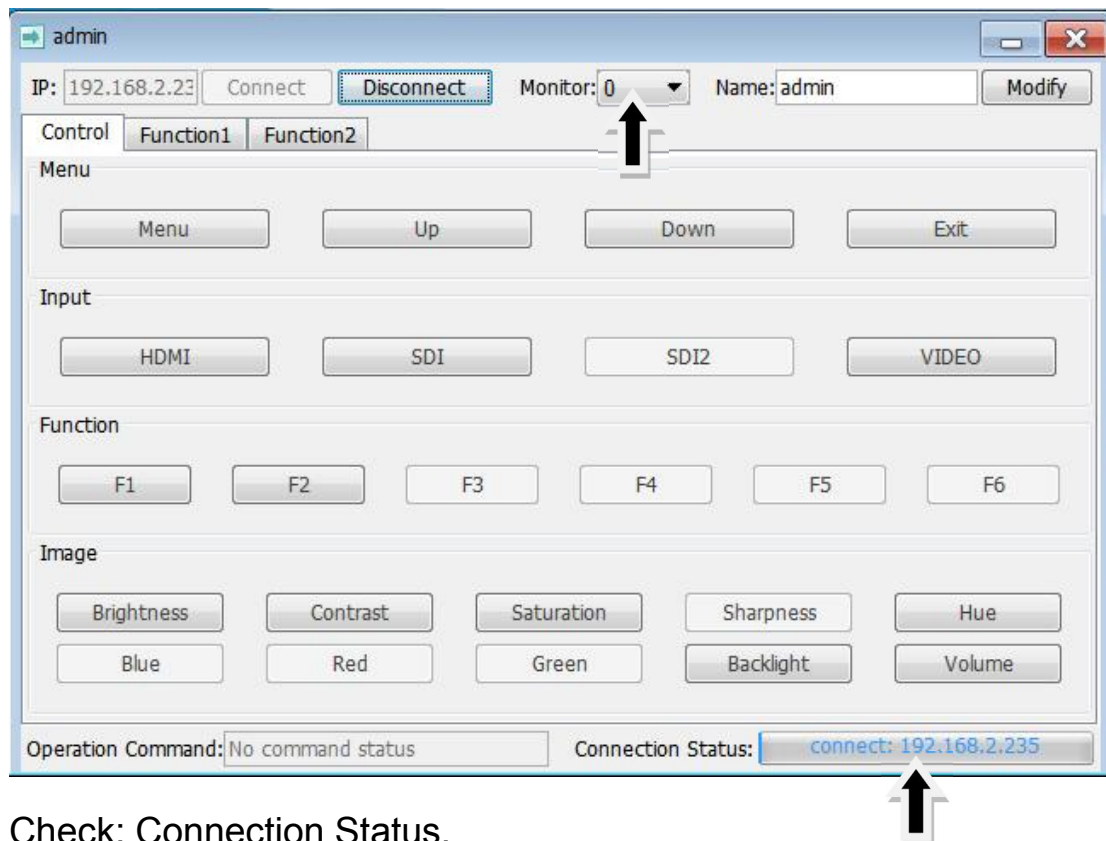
admin

IP: 192.168.2.23 Connect Disconnect Monitor: 0 Name: admin Modify

Control Function1 Function2

Menu

Menu Up Down Exit

Input

HDMI SDI SDI2 VIDEO

Function

F1 F2 F3 F4 F5 F6

Image

Brightness Contrast Saturation Sharpness Hue

Blue Red Green Backlight Volume

Operation Command: No command status Connection Status: connect: 192.168.2.235

Check: Connection Status.